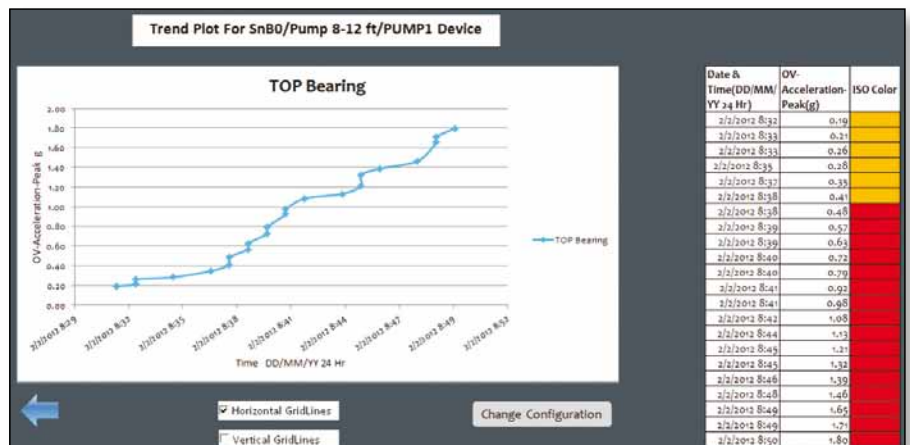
Trend Plot For SnB0/Pump 8-12 ft/PUMP1 Device

TOP Bearing

2.00
1.80
1.60
1.40
1.20
1.00
0.80
0.60
0.40
0.20
0.00

OV-Acceleration-Peak g

2/2/2012 8:29
2/2/2012 8:32
2/2/2012 8:35
2/2/2012 8:38
2/2/2012 8:41
2/2/2012 8:44
2/2/2012 8:47
2/2/2012 8:49
2/2/2012 8:52

Time DD/MM/YY 24 Hr

TOP Bearing

| Date & Time(DD/MM/YY 24 Hr) | OV-Acceleration-Peak(g) | ISO Color |
|---|---|---|
| 2/2/2012 8:32 | 0.19 | |
| 2/2/2012 8:33 | 0.21 | |
| 2/2/2012 8:33 | 0.26 | |
| 2/2/2012 8:35 | 0.28 | |
| 2/2/2012 8:37 | 0.35 | |
| 2/2/2012 8:38 | 0.41 | |
| 2/2/2012 8:38 | 0.48 | |
| 2/2/2012 8:39 | 0.57 | |
| 2/2/2012 8:39 | 0.63 | |
| 2/2/2012 8:40 | 0.72 | |
| 2/2/2012 8:40 | 0.79 | |
| 2/2/2012 8:41 | 0.92 | |
| 2/2/2012 8:41 | 0.98 | |
| 2/2/2012 8:42 | 1.08 | |
| 2/2/2012 8:44 | 1.13 | |
| 2/2/2012 8:45 | 1.21 | |
| 2/2/2012 8:45 | 1.32 | |
| 2/2/2012 8:46 | 1.39 | |
| 2/2/2012 8:48 | 1.46 | |
| 2/2/2012 8:49 | 1.65 | |
| 2/2/2012 8:49 | 1.71 | |
| 2/2/2012 8:50 | 1.80 | |

☑ Horizontal GridLines

☐ Vertical GridLines

Change Configuration